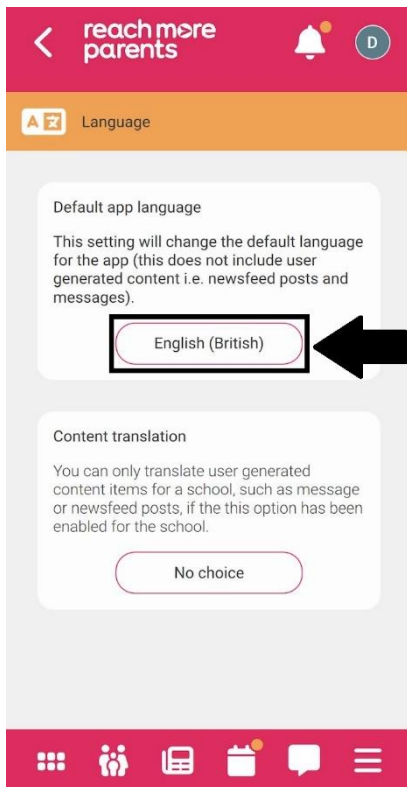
reach more parents

D

Language

Default app language

This setting will change the default language for the app (this does not include user generated content i.e. newsfeed posts and messages).

English (British)

Content translation

You can only translate user generated content items for a school, such as message or newsfeed posts, if the this option has been enabled for the school.

No choice